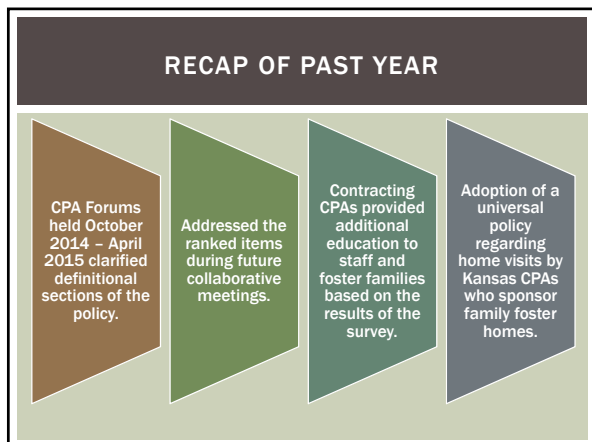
RECAP OF PAST YEAR

CPA Forums held October 2014 – April 2015 clarified definitional sections of the policy.

Addressed the ranked items during future collaborative meetings.

Contracting CPAs provided additional education to staff and foster families based on the results of the survey.

Adoption of a universal policy regarding home visits by Kansas CPAs who sponsor family foster homes.